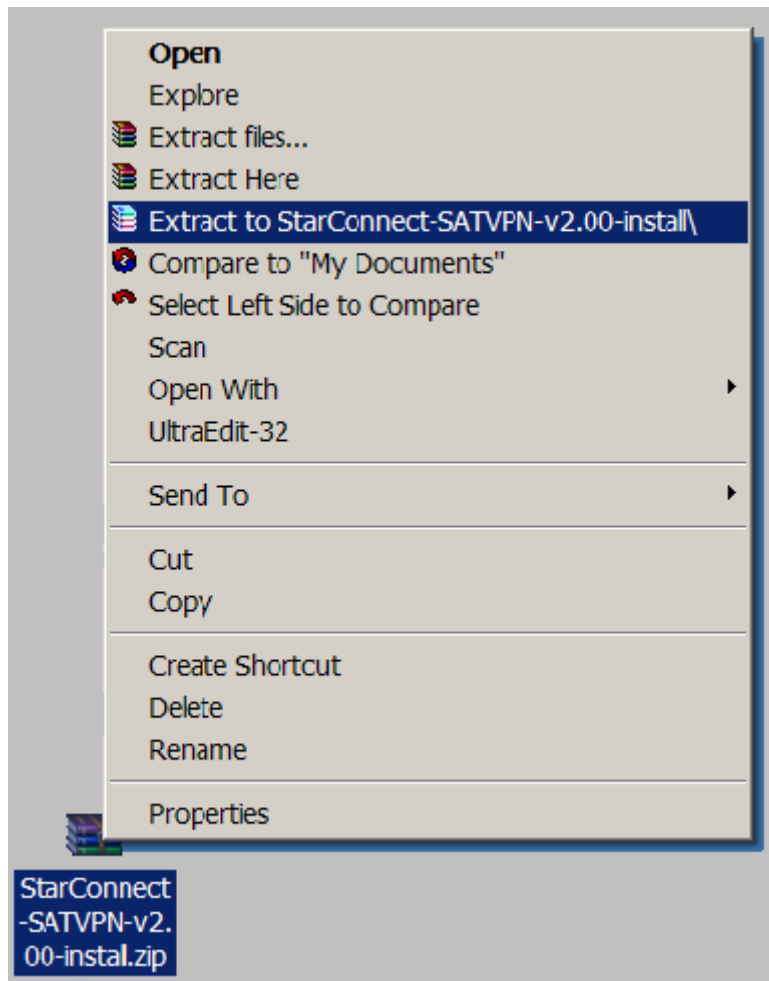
Open
Explore
Extract files...
Extract Here
Extract to StarConnect-SATVPN-v2.00-install\
Compare to "My Documents"
Select Left Side to Compare
Scan
Open With
UltraEdit-32

Send To

Cut
Copy

Create Shortcut
Delete
Rename

Properties

StarConnect-SATVPN-v2.00-instal.zip